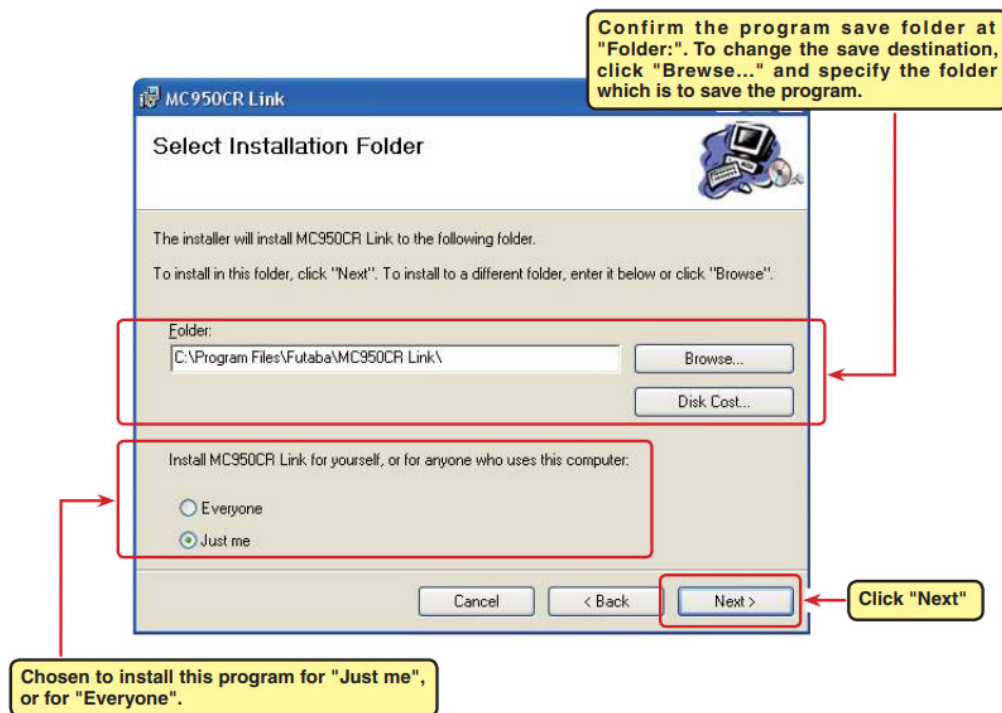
Confirm the program save folder at "Folder:". To change the save destination, click "Brewse..." and specify the folder which is to save the program.

MC950CR Link

Select Installation Folder

The installer will install MC950CR Link to the following folder.

To install in this folder, click "Next". To install to a different folder, enter it below or click "Browse".

Folder:

C:\Program Files\Futaba\MC950CR Link\

Browse...

Disk Cost...

Install MC950CR Link for yourself, or for anyone who uses this computer:

Everyone

Just me

Cancel

< Back

Next >

Click "Next"

Chosen to install this program for "Just me", or for "Everyone".